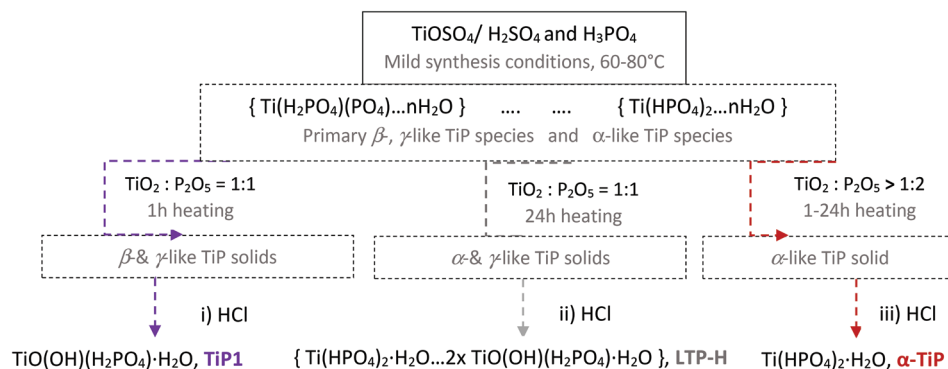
$TiOSO_4$/ $H_2SO_4$ and $H_3PO_4$
Mild synthesis conditions, 60-80°C

{ $Ti(H_2PO_4)(PO_4)$…$nH_2O$ } …. …. { $Ti(HPO_4)_2$…$nH_2O$ }
Primary $\beta$-, $\gamma$-like TiP species and $\alpha$-like TiP species

$TiO_2$ : $P_2O_5$ = 1:1
1h heating

$TiO_2$ : $P_2O_5$ = 1:1
24h heating

$TiO_2$ : $P_2O_5$ > 1:2
1-24h heating

$\beta$-& $\gamma$-like TiP solids

$\alpha$-& $\gamma$-like TiP solids

$\alpha$-like TiP solid

i) HCl

ii) HCl

iii) HCl

$TiO(OH)(H_2PO_4)\cdot H_2O$, TiP1

{ $Ti(HPO_4)_2\cdot H_2O$…2x $TiO(OH)(H_2PO_4)\cdot H_2O$ }, LTP-H

$Ti(HPO_4)_2\cdot H_2O$, α-TiP